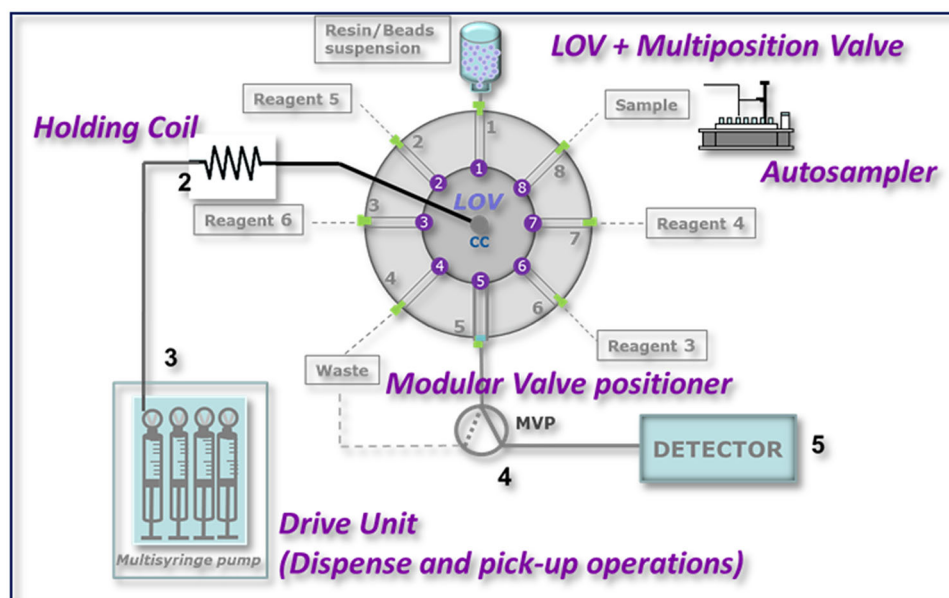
Resin/Beads suspension

LOV + Multiposition Valve

Reagent 5

Sample

Holding Coil

1

2

8

Autosampler

2

1

2

8

LOV

3

3

7

Reagent 6

cc

Reagent 4

7

4

4

6

5

6

5

Reagent 3

3

Waste

Modular Valve positioner

MVP

DETECTOR

5

4

Drive Unit
(Dispense and pick-up operations)

Multisyringe pump